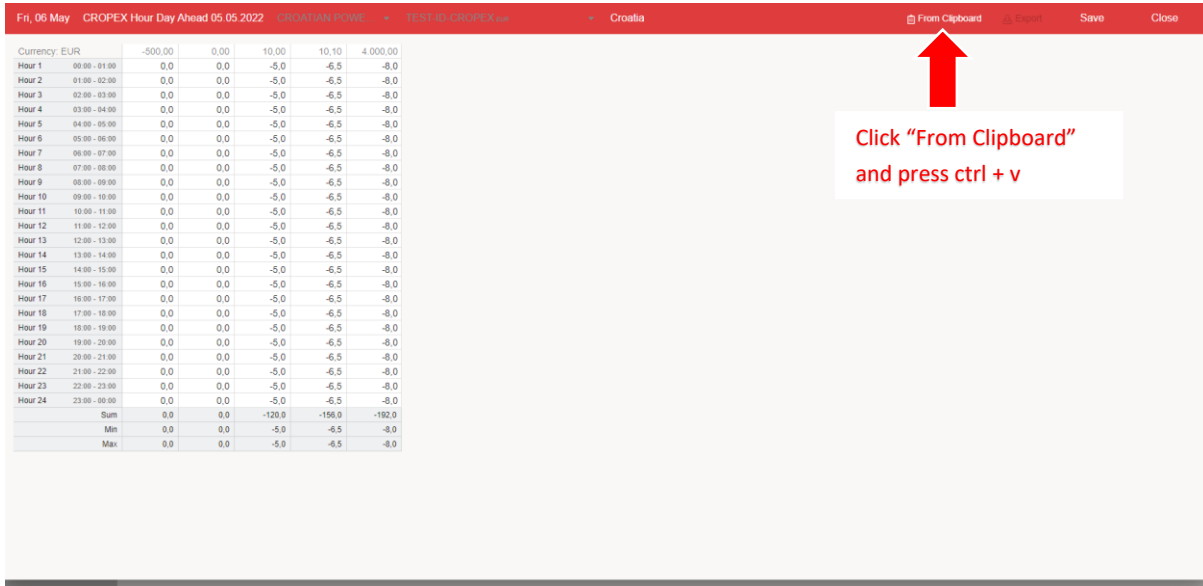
Fri, 06 May CROPEX Hour Day Ahead 05.05.2022 CROATIAN POWE TEST-ID-CROPEX Croatia From Clipboard Export Save Close

| Currency: EUR | | -500,00 | 0,00 | 10,00 | 10,10 | 4.000,00 |
|---|---|---|---|---|---|---|
| Hour 1 | 00:00 - 01:00 | 0,0 | 0,0 | -5,0 | -6,5 | -8,0 |
| Hour 2 | 01:00 - 02:00 | 0,0 | 0,0 | -5,0 | -6,5 | -8,0 |
| Hour 3 | 02:00 - 03:00 | 0,0 | 0,0 | -5,0 | -6,5 | -8,0 |
| Hour 4 | 03:00 - 04:00 | 0,0 | 0,0 | -5,0 | -6,5 | -8,0 |
| Hour 5 | 04:00 - 05:00 | 0,0 | 0,0 | -5,0 | -6,5 | -8,0 |
| Hour 6 | 05:00 - 06:00 | 0,0 | 0,0 | -5,0 | -6,5 | -8,0 |
| Hour 7 | 06:00 - 07:00 | 0,0 | 0,0 | -5,0 | -6,5 | -8,0 |
| Hour 8 | 07:00 - 08:00 | 0,0 | 0,0 | -5,0 | -6,5 | -8,0 |
| Hour 9 | 08:00 - 09:00 | 0,0 | 0,0 | -5,0 | -6,5 | -8,0 |
| Hour 10 | 09:00 - 10:00 | 0,0 | 0,0 | -5,0 | -6,5 | -8,0 |
| Hour 11 | 10:00 - 11:00 | 0,0 | 0,0 | -5,0 | -6,5 | -8,0 |
| Hour 12 | 11:00 - 12:00 | 0,0 | 0,0 | -5,0 | -6,5 | -8,0 |
| Hour 13 | 12:00 - 13:00 | 0,0 | 0,0 | -5,0 | -6,5 | -8,0 |
| Hour 14 | 13:00 - 14:00 | 0,0 | 0,0 | -5,0 | -6,5 | -8,0 |
| Hour 15 | 14:00 - 15:00 | 0,0 | 0,0 | -5,0 | -6,5 | -8,0 |
| Hour 16 | 15:00 - 16:00 | 0,0 | 0,0 | -5,0 | -6,5 | -8,0 |
| Hour 17 | 16:00 - 17:00 | 0,0 | 0,0 | -5,0 | -6,5 | -8,0 |
| Hour 18 | 17:00 - 18:00 | 0,0 | 0,0 | -5,0 | -6,5 | -8,0 |
| Hour 19 | 18:00 - 19:00 | 0,0 | 0,0 | -5,0 | -6,5 | -8,0 |
| Hour 20 | 19:00 - 20:00 | 0,0 | 0,0 | -5,0 | -6,5 | -8,0 |
| Hour 21 | 20:00 - 21:00 | 0,0 | 0,0 | -5,0 | -6,5 | -8,0 |
| Hour 22 | 21:00 - 22:00 | 0,0 | 0,0 | -5,0 | -6,5 | -8,0 |
| Hour 23 | 22:00 - 23:00 | 0,0 | 0,0 | -5,0 | -6,5 | -8,0 |
| Hour 24 | 23:00 - 00:00 | 0,0 | 0,0 | -5,0 | -6,5 | -8,0 |
| | Sum | 0,0 | 0,0 | -120,0 | -156,0 | -192,0 |
| | Min | 0,0 | 0,0 | -5,0 | -6,5 | -8,0 |
| | Max | 0,0 | 0,0 | -5,0 | -6,5 | -8,0 |

Click “From Clipboard” and press ctrl + v